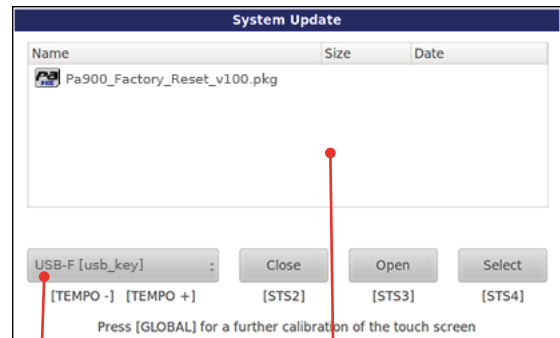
System Update

| Name | Size | Date |
|---|---|---|
| Pa900_Factory_Reset_v100.pkg | | |

USB-F [usb_key]
[TEMPO -] [TEMPO +]

Close
[STS2]

Open
[STS3]

Select
[STS4]

Press [GLOBAL] for a further calibration of the touch screen